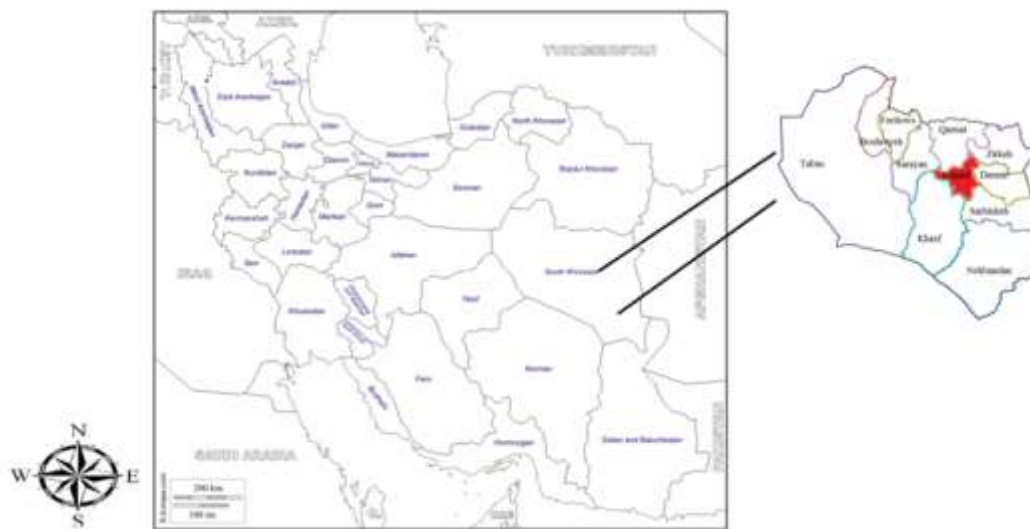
TURKMENISTAN

East Azarbayjan
Ardabil
West Azarbayjan
Gilan
Zanjan
Mazandaran
Golestan
North Khorasan
Qazvin
Tehran
Alborz
Kurdistan
Hamadan
Markazi
Qom
Semnan
Razavi Khorasan
Kermanshah
Lorestan
Isfahan
Ilam
IRAQ
South Khorasan
AFGHANISTAN
Khuzestan
Chaharmahal and Bakhtiari
Kohgiluyeh and Boyer-Ahmad
Yazd
Bushehr
Fars
Kerman
Hormozgan
Sistan and Baluchestan
PAKISTAN
SAUDI ARABIA

200 km
100 mi

N
W
E
S

Tabas
Ferdows
Boshruyeh
Qainat
Zirkuh
Sarayan
Darmian
Birjand
Sarbisheh
Khusf
Nehbandan